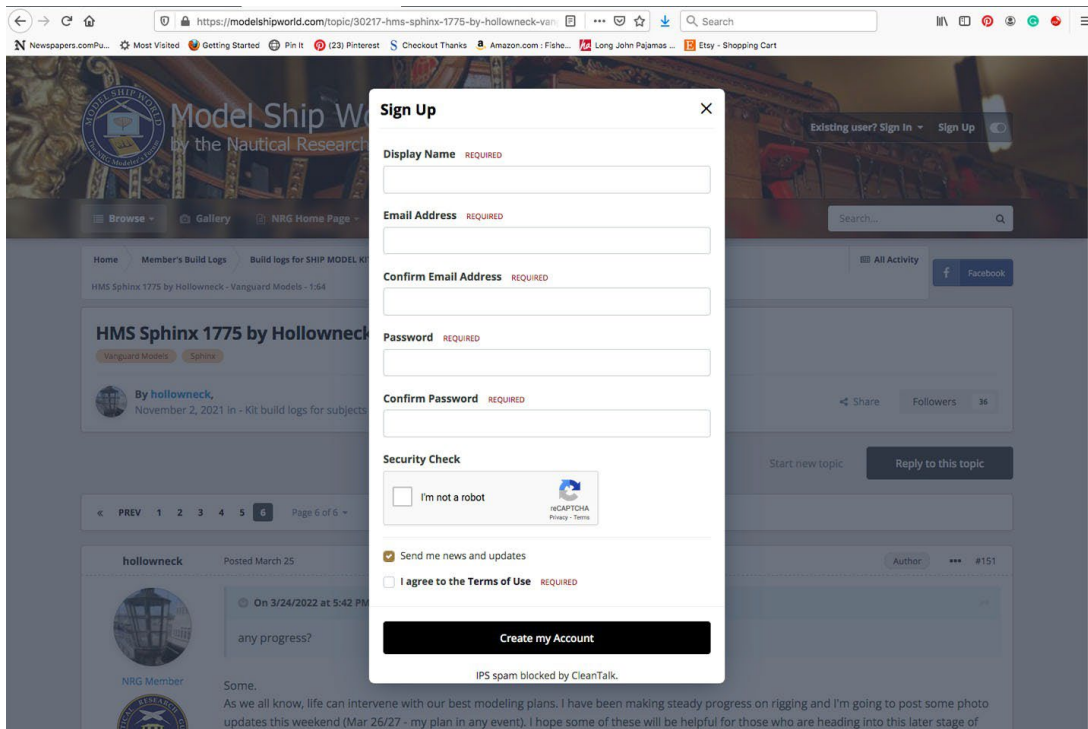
https://modelshipworld.com/topic/30217-hms-sphinx-1775-by-hollowneck-van

Search

Newspapers.comPu... Most Visited Getting Started Pin It (23) Pinterest Checkout Thanks Amazon.com : Fishe... Long John Pajamas ... Etsy - Shopping Cart

Model Ship W

by the Nautical Research

Existing user? Sign In Sign Up

Browse Gallery NRG Home Page

Search...

Home Member's Build Logs Build logs for SHIP MODEL KI

HMS Sphinx 1775 by Hollowneck - Vanguard Models - 1:64

All Activity

Facebook

HMS Sphinx 1775 by Hollowneck

Vanguard Models Sphinx

By hollowneck,
November 2, 2021 in - Kit build logs for subjects

Share Followers 36

Start new topic Reply to this topic

« PREV 1 2 3 4 5 6 Page 6 of 6

hollowneck Posted March 25

Author ••• #151

On 3/24/2022 at 5:42 PM

any progress?

NRG Member

Some.

As we all know, life can intervene with our best modeling plans. I have been making steady progress on rigging and I'm going to post some photo updates this weekend (Mar 26/27 - my plan in any event). I hope some of these will be helpful for those who are heading into this later stage of

Sign Up

Display Name REQUIRED

Email Address REQUIRED

Confirm Email Address REQUIRED

Password REQUIRED

Confirm Password REQUIRED

Security Check

I'm not a robot

reCAPTCHA
Privacy - Terms

Send me news and updates

I agree to the Terms of Use REQUIRED

Create my Account

IPS spam blocked by CleanTalk.